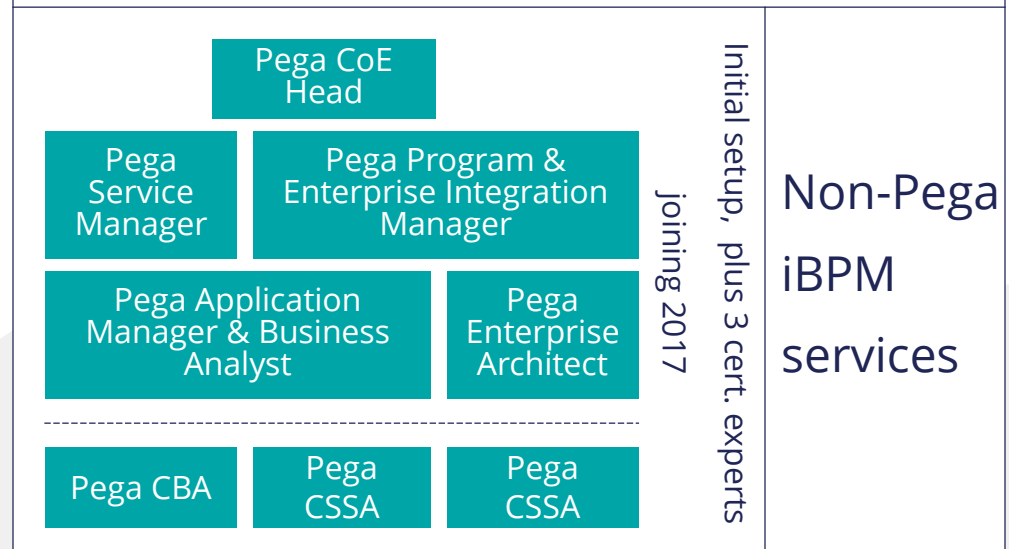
Pega CoE Head

Pega Service Manager

Pega Program & Enterprise Integration Manager

Pega Application Manager & Business Analyst

Pega Enterprise Architect

Pega CBA

Pega CSSA

Pega CSSA

Initial setup, plus 3 cert. experts joining 2017

Non-Pega iBPM services